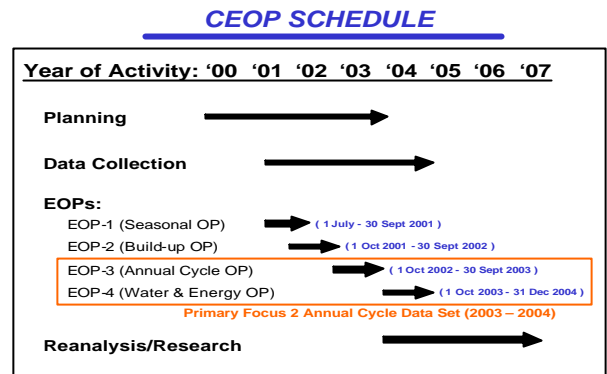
CEOP SCHEDULE

Year of Activity: ‘00 ‘01 ‘02 ‘03 ‘04 ‘05 ‘06 ‘07

Planning

Data Collection

EOPs:

EOP-1 (Seasonal OP) ( 1 July - 30 Sept 2001 )

EOP-2 (Build-up OP) ( 1 Oct 2001 - 30 Sept 2002 )

EOP-3 (Annual Cycle OP) ( 1 Oct 2002 - 30 Sept 2003 )

EOP-4 (Water & Energy OP) ( 1 Oct 2003 - 31 Dec 2004 )

Primary Focus 2 Annual Cycle Data Set (2003 – 2004)

Reanalysis/Research